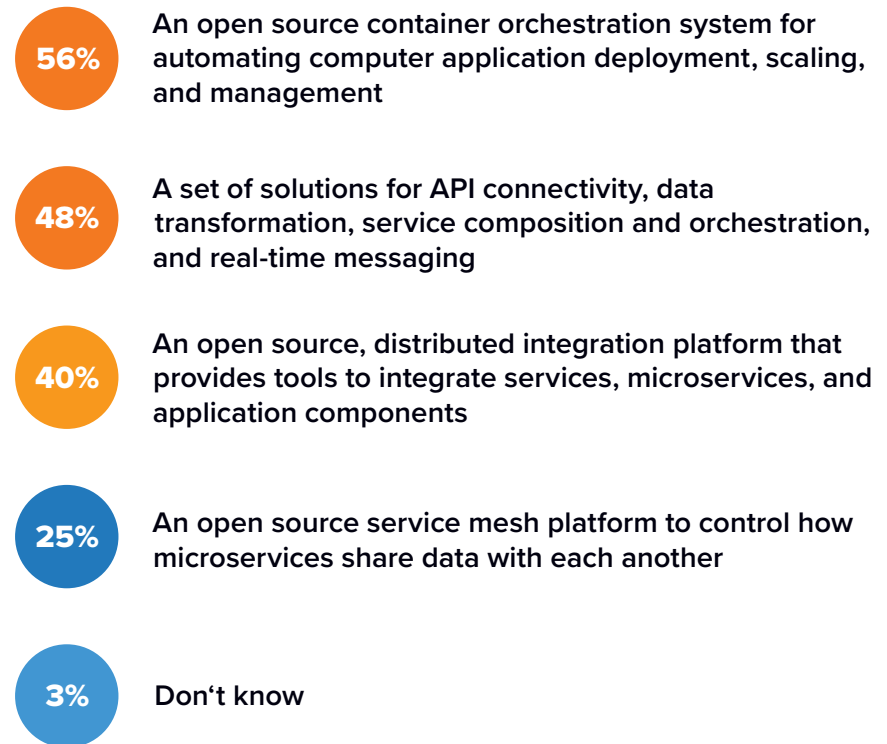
56%

An open source container orchestration system for automating computer application deployment, scaling, and management

48%

A set of solutions for API connectivity, data transformation, service composition and orchestration, and real-time messaging

40%

An open source, distributed integration platform that provides tools to integrate services, microservices, and application components

25%

An open source service mesh platform to control how microservices share data with each another

3%

Don‘t know